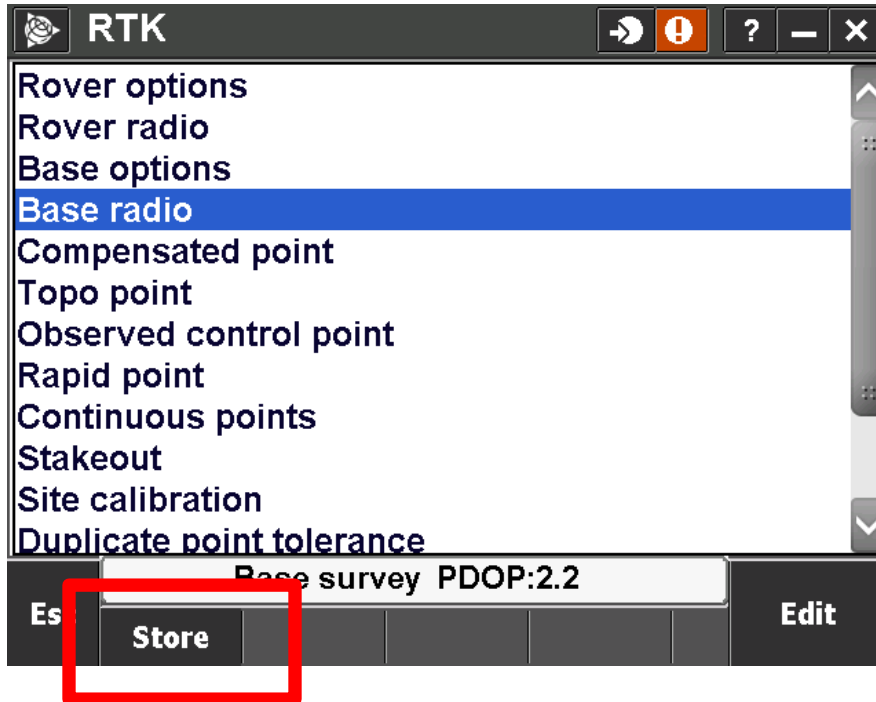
RTK

Rover options
Rover radio
Base options
Base radio
Compensated point
Topo point
Observed control point
Rapid point
Continuous points
Stakeout
Site calibration
Duplicate point tolerance

Base survey PDOP:2.2

Es

Store

Edit